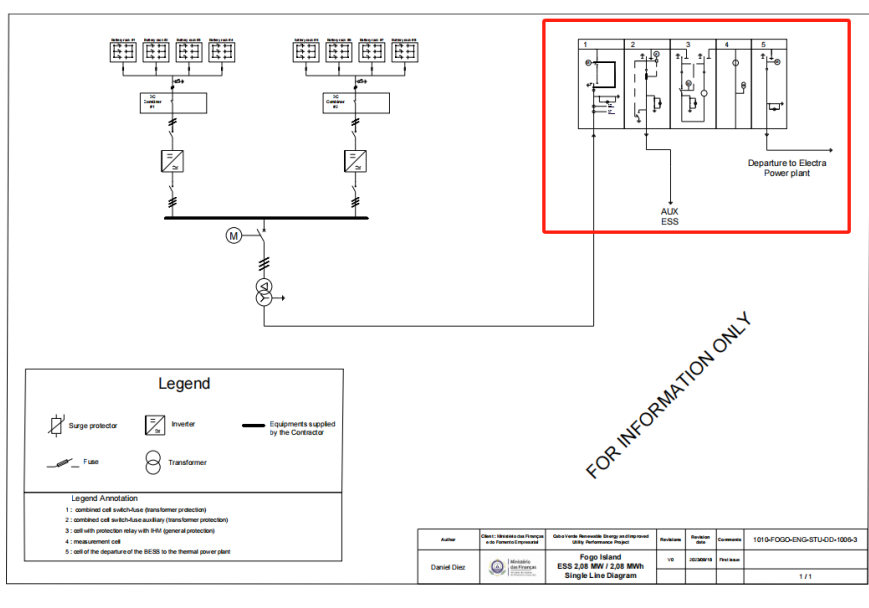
Battery rack #1 Battery rack #2 Battery rack #3 Battery rack #4

Battery rack #5 Battery rack #6 Battery rack #7 Battery rack #8

DC Container #1

DC Container #2

M

1 2 3 4 5

Departure to Electra Power plant

AUX ESS

FOR INFORMATION ONLY

Legend

Surge protector

Inverter

Equipments supplied by the Contractor

Fuse

Transformer

Legend Annotation

1 : combined cell switch-fuse (transformer protection)
2 : combined cell switch-fuse auxiliary (transformer protection)
3 : cell with protection relay with IHM (general protection)
4 : measurement cell
5 : cell of the departure of the BESS to the thermal power plant

| Author | Client : Ministério das Finanças e do Fomento Empresarial | Cabo Verde Renewable Energy and Improved Utility Performance Project | Revision | Revision date | Comments | 1010-FOGO-ENG-STU-DD-1006-3 |
|---|---|---|---|---|---|---|
| Daniel Diez | Ministério das Finanças | Fogo Island ESS 2,08 MW / 2,08 MWh Single Line Diagram | V0 | 2023/08/18 | First Issue | 1 / 1 |